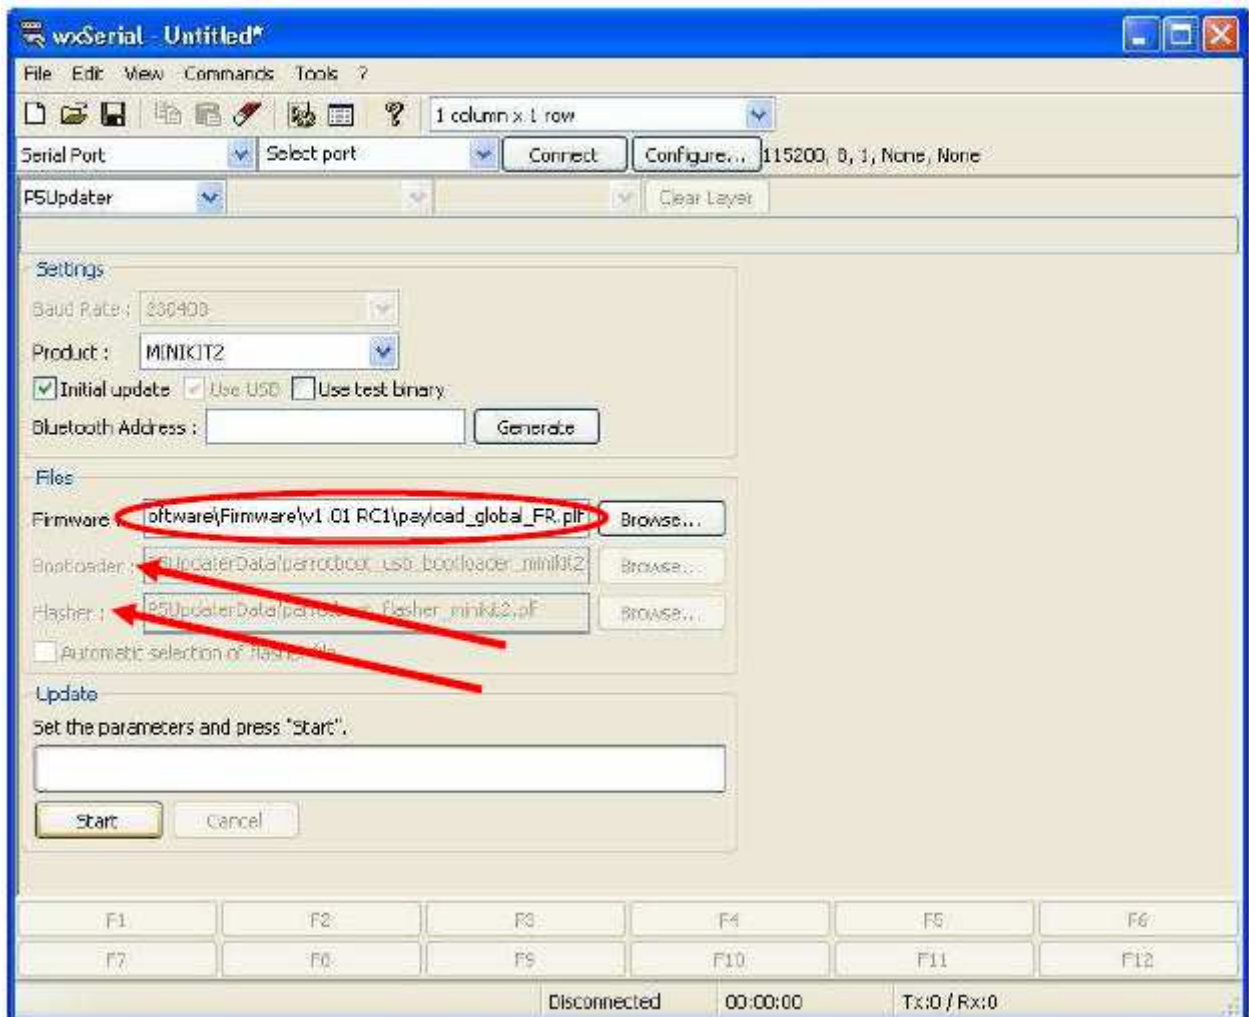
wxSerial - Untitled*

File Edit View Commands Tools ?

1 column x 1 row

Serial Port | Select port | Connect | Configure... | 115200, 8, 1, None, None

P5Updater | Clear Layer

Settings
Baud Rate : 230400
Product : MINIKIT2
Initial update | Use USB | Use test binary
Bluetooth Address : | Generate

Files
Firmware : oftware\Firmware\v1.01 RC1\payload_global_FR.plf | Browse...
Bootloader : P5UpdaterData\parrotboot_usb_bootloader_minikit2 | Browse...
Flasher : P5UpdaterData\parrot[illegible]_flasher_minikit2.plf | Browse...
Automatic selection of flash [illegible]

Update
Set the parameters and press "Start".

Start | Cancel

| F1 | F2 | F3 | F4 | F5 | F6 |
|---|---|---|---|---|---|
| F7 | F8 | F9 | F10 | F11 | F12 |

Disconnected | 00:00:00 | Tx:0 / Rx:0